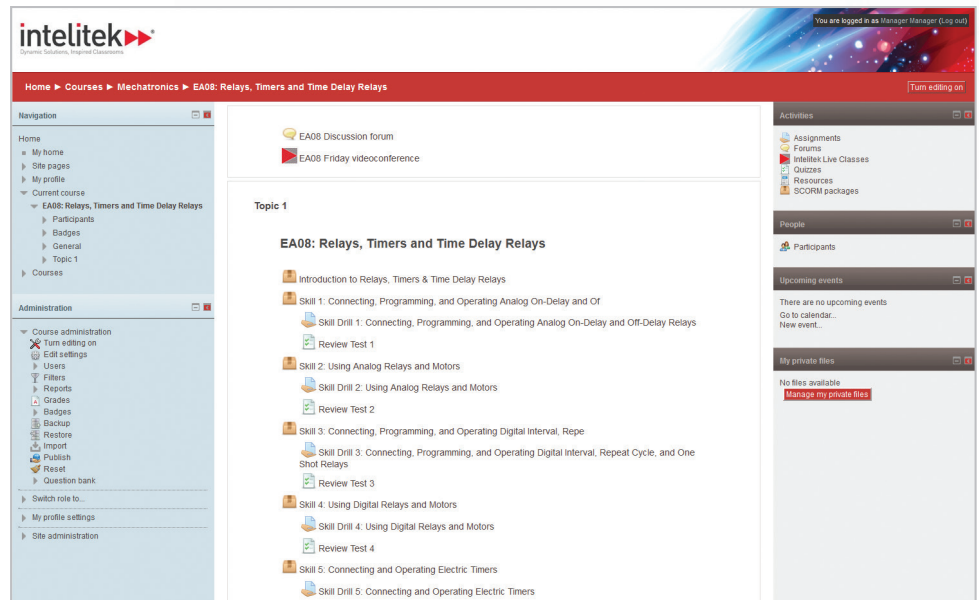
intelitek
Dynamic Solutions, Inspired Classrooms

You are logged in as Manager Manager (Log out)

Home ► Courses ► Mechatronics ► EA08: Relays, Timers and Time Delay Relays

Turn editing on

Navigation

Home
My home
Site pages
My profile
Current course
EA08: Relays, Timers and Time Delay Relays
Participants
Badges
General
Topic 1
Courses

Administration

Course administration
Turn editing on
Edit settings
Users
Filters
Reports
Grades
Badges
Backup
Restore
Import
Publish
Reset
Question bank
Switch role to...
My profile settings
Site administration

EA08 Discussion forum
EA08 Friday videoconference

Topic 1

EA08: Relays, Timers and Time Delay Relays

Introduction to Relays, Timers & Time Delay Relays
Skill 1: Connecting, Programming, and Operating Analog On-Delay and Of
Skill Drill 1: Connecting, Programming, and Operating Analog On-Delay and Off-Delay Relays
Review Test 1
Skill 2: Using Analog Relays and Motors
Skill Drill 2: Using Analog Relays and Motors
Review Test 2
Skill 3: Connecting, Programming, and Operating Digital Interval, Repe
Skill Drill 3: Connecting, Programming, and Operating Digital Interval, Repeat Cycle, and One Shot Relays
Review Test 3
Skill 4: Using Digital Relays and Motors
Skill Drill 4: Using Digital Relays and Motors
Review Test 4
Skill 5: Connecting and Operating Electric Timers
Skill Drill 5: Connecting and Operating Electric Timers

Activities

Assignments
Forums
Intelitek Live Classes
Quizzes
Resources
SCORM packages

People

Participants

Upcoming events

There are no upcoming events
Go to calendar...
New event...

My private files

No files available
Manage my private files